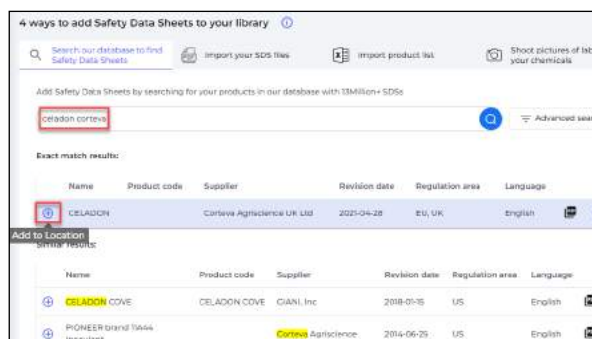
4 ways to add Safety Data Sheets to your library

Search our database to find Safety Data Sheets

Import your SDS files

Import product list

Shoot pictures of lab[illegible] your chemicals

Add Safety Data Sheets by searching for your products in our database with 13Million+ SDSs

celadon corteva

Advanced sea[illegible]

Exact match results:

| | Name | Product code | Supplier | Revision date | Regulation area | Language |
|---|---|---|---|---|---|---|
| ⊕ | CELADON | | Corteva Agriscience UK Ltd | 2021-04-28 | EU, UK | English |

Add to Location

Similar results:

| | Name | Product code | Supplier | Revision date | Regulation area | Language |
|---|---|---|---|---|---|---|
| ⊕ | CELADON COVE | CELADON COVE | CIANI, Inc | 2018-01-15 | US | English |
| ⊕ | PIONEER brand 11A44 Inoculant | | Corteva Agriscience | 2014-06-25 | US | English |